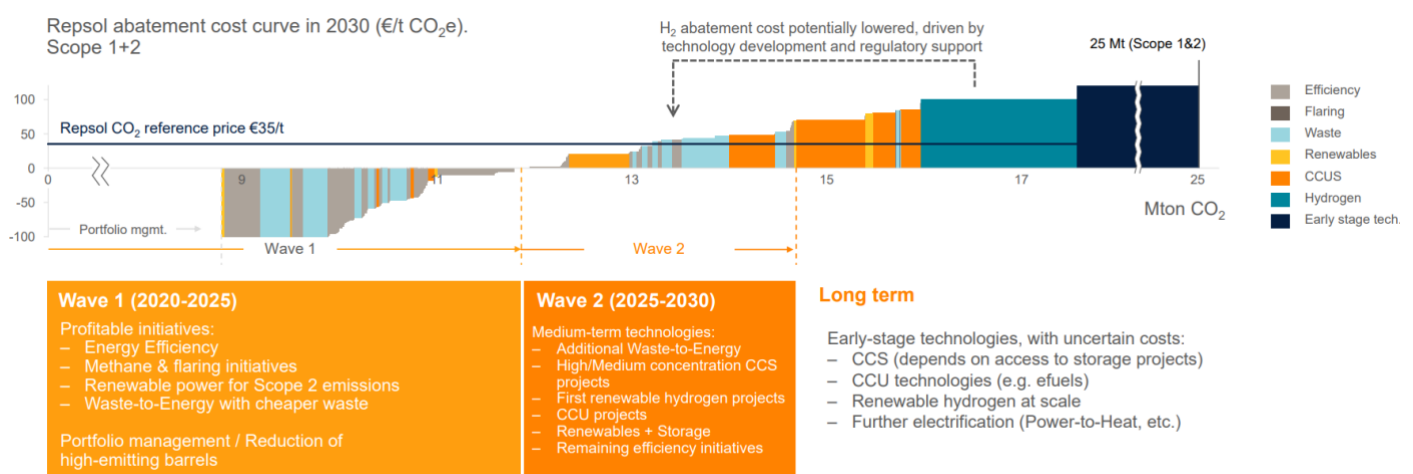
Repsol abatement cost curve in 2030 (€/t $CO_2$e). Scope 1+2

$H_2$ abatement cost potentially lowered, driven by technology development and regulatory support

25 Mt (Scope 1&2)

100
50
0
-50
-100

Repsol $CO_2$ reference price €35/t

0
9
11
13
15
17
25

Mton $CO_2$

Portfolio mgmt.

Wave 1

Wave 2

Efficiency
Flaring
Waste
Renewables
CCUS
Hydrogen
Early stage tech.

Wave 1 (2020-2025)

Profitable initiatives:
– Energy Efficiency
– Methane & flaring initiatives
– Renewable power for Scope 2 emissions
– Waste-to-Energy with cheaper waste

Portfolio management / Reduction of high-emitting barrels

Wave 2 (2025-2030)

Medium-term technologies:
– Additional Waste-to-Energy
– High/Medium concentration CCS projects
– First renewable hydrogen projects
– CCU projects
– Renewables + Storage
– Remaining efficiency initiatives

Long term

Early-stage technologies, with uncertain costs:
– CCS (depends on access to storage projects)
– CCU technologies (e.g. efuels)
– Renewable hydrogen at scale
– Further electrification (Power-to-Heat, etc.)